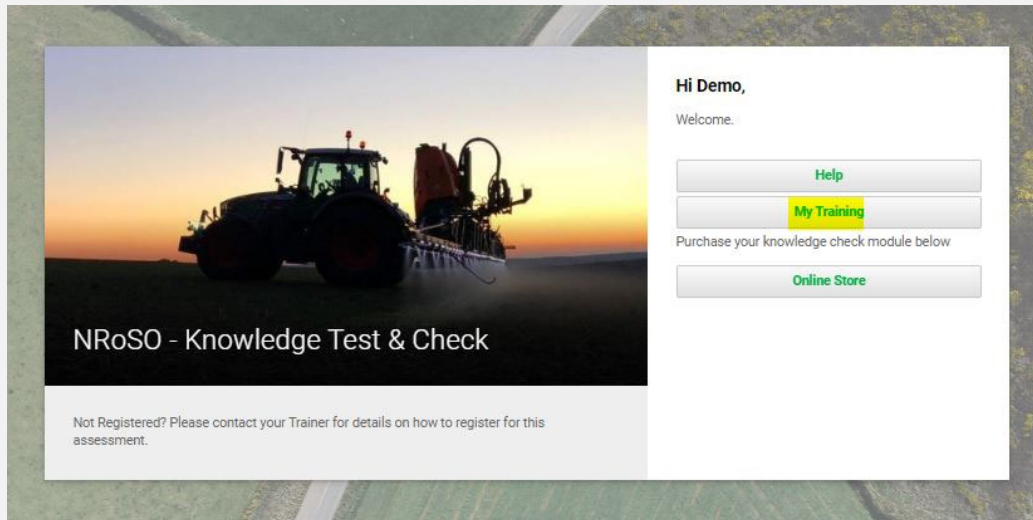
NRoSO - Knowledge Test & Check

Not Registered? Please contact your Trainer for details on how to register for this assessment.

Hi Demo,

Welcome.

Help

My Training

Purchase your knowledge check module below

Online Store